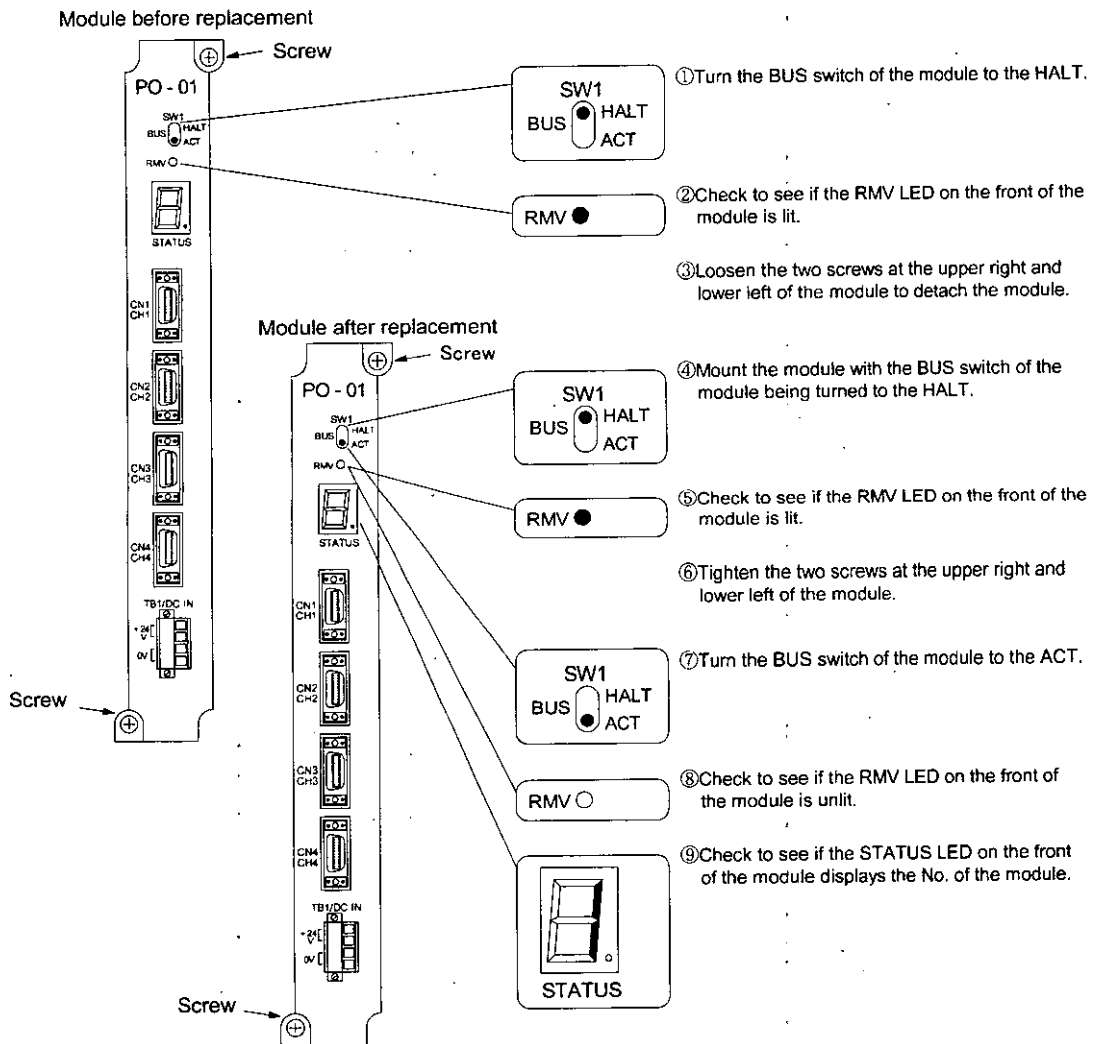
Module before replacement

Screw

PO - 01

SW1
BUS HALT
ACT

RMV

STATUS

CN1
CH1

CN2
CH2

CN3
CH3

CN4
CH4

TB1/DC IN
+24
V
0V

Screw

SW1
BUS HALT
ACT

①Turn the BUS switch of the module to the HALT.

RMV

②Check to see if the RMV LED on the front of the module is lit.

③Loosen the two screws at the upper right and lower left of the module to detach the module.

Module after replacement

Screw

PO - 01

SW1
BUS HALT
ACT

RMV

STATUS

CN1
CH1

CN2
CH2

CN3
CH3

CN4
CH4

TB1/DC IN
+24
V
0V

Screw

SW1
BUS HALT
ACT

④Mount the module with the BUS switch of the module being turned to the HALT.

RMV

⑤Check to see if the RMV LED on the front of the module is lit.

⑥Tighten the two screws at the upper right and lower left of the module.

SW1
BUS HALT
ACT

⑦Turn the BUS switch of the module to the ACT.

RMV

⑧Check to see if the RMV LED on the front of the module is unlit.

STATUS

⑨Check to see if the STATUS LED on the front of the module displays the No. of the module.